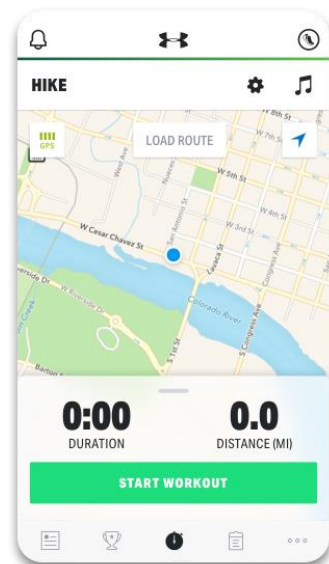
HIKE

GPS

LOAD ROUTE

W 7th St

W 5th St

W 4th St

W 3rd St

W Cesar Chavez St

San Antonio St

Lavaca St

Congress Ave

Colorado River

Riverside Dr

W Riverside Dr

S 1st St

S Congress Ave

Barton

0:00
DURATION

0.0
DISTANCE (MI)

START WORKOUT